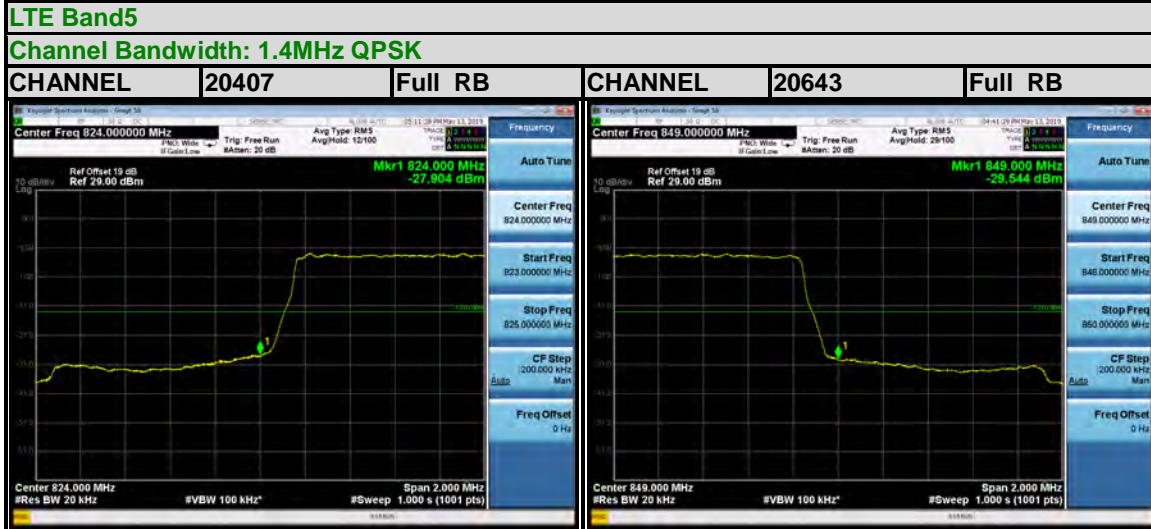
LTE Band5

Channel Bandwidth: 1.4MHz QPSK

| CHANNEL | 20407 | Full RB | CHANNEL | 20643 | Full RB |
|---|---|---|---|---|---|

Keysight Spectrum Analyzer - Swept SA

Center Freq 824.000000 MHz
PNO: Wide
IFGain:Low
Trig: Free Run
#Atten: 20 dB
Avg Type: RMS
Avg|Hold: 12/100
05:11:39 PM May 13, 2019

Ref Offset 19 dB
10 dB/div Ref 29.00 dBm
Log

Mkr1 824.000 MHz
-27.904 dBm

Center 824.000 MHz
#Res BW 20 kHz
#VBW 100 kHz*
Span 2.000 MHz
#Sweep 1.000 s (1001 pts)

Frequency
Auto Tune
Center Freq
824.000000 MHz
Start Freq
823.000000 MHz
Stop Freq
825.000000 MHz
CF Step
200.000 kHz
Auto Man
Freq Offset
0 Hz

Keysight Spectrum Analyzer - Swept SA

Center Freq 849.000000 MHz
PNO: Wide
IFGain:Low
Trig: Free Run
#Atten: 20 dB
Avg Type: RMS
Avg|Hold: 29/100
04:41:29 PM May 13, 2019

Ref Offset 19 dB
10 dB/div Ref 29.00 dBm
Log

Mkr1 849.000 MHz
-29.544 dBm

Center 849.000 MHz
#Res BW 20 kHz
#VBW 100 kHz*
Span 2.000 MHz
#Sweep 1.000 s (1001 pts)

Frequency
Auto Tune
Center Freq
849.000000 MHz
Start Freq
848.000000 MHz
Stop Freq
850.000000 MHz
CF Step
200.000 kHz
Auto Man
Freq Offset
0 Hz